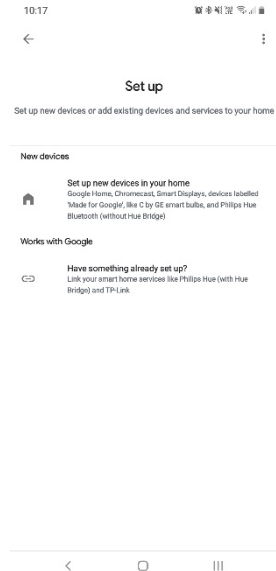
10:17

Set up

Set up new devices or add existing devices and services to your home

New devices

Set up new devices in your home
Google Home, Chromecast, Smart Displays, devices labelled 'Made for Google', like C by GE smart bulbs, and Philips Hue Bluetooth (without Hue Bridge)

Works with Google

Have something already set up?
Link your smart home services like Philips Hue (with Hue Bridge) and TP-Link